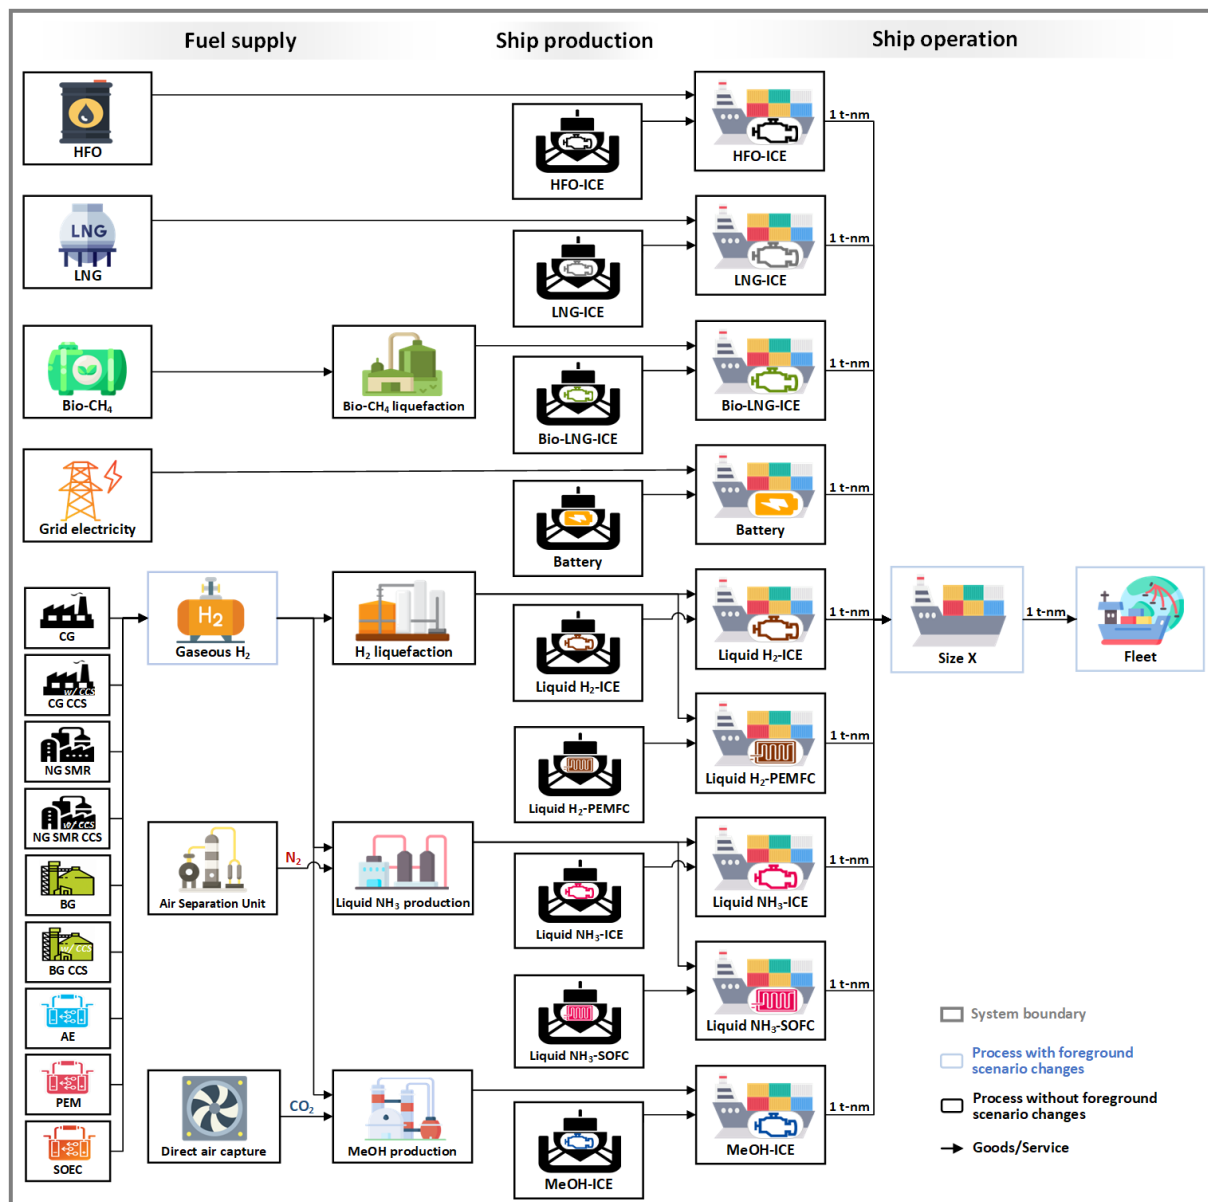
Fuel supply

Ship production

Ship operation

HFO

HFO-ICE

HFO-ICE

1 t-nm

LNG

LNG

LNG-ICE

LNG-ICE

1 t-nm

Bio-CH$_4$

Bio-CH$_4$ liquefaction

Bio-LNG-ICE

Bio-LNG-ICE

1 t-nm

Grid electricity

Battery

Battery

1 t-nm

CG

CG CCS

NG SMR

NG SMR CCS

BG

BG CCS

AE

PEM

SOEC

Gaseous H$_2$

H$_2$ liquefaction

Liquid H$_2$-ICE

Liquid H$_2$-ICE

1 t-nm

Size X

1 t-nm

Fleet

Liquid H$_2$-PEMFC

Liquid H$_2$-PEMFC

1 t-nm

Air Separation Unit

N$_2$

Liquid NH$_3$ production

Liquid NH$_3$-ICE

Liquid NH$_3$-ICE

1 t-nm

Liquid NH$_3$-SOFC

Liquid NH$_3$-SOFC

1 t-nm

Direct air capture

CO$_2$

MeOH production

MeOH-ICE

MeOH-ICE

1 t-nm

System boundary

Process with foreground scenario changes

Process without foreground scenario changes

Goods/Service